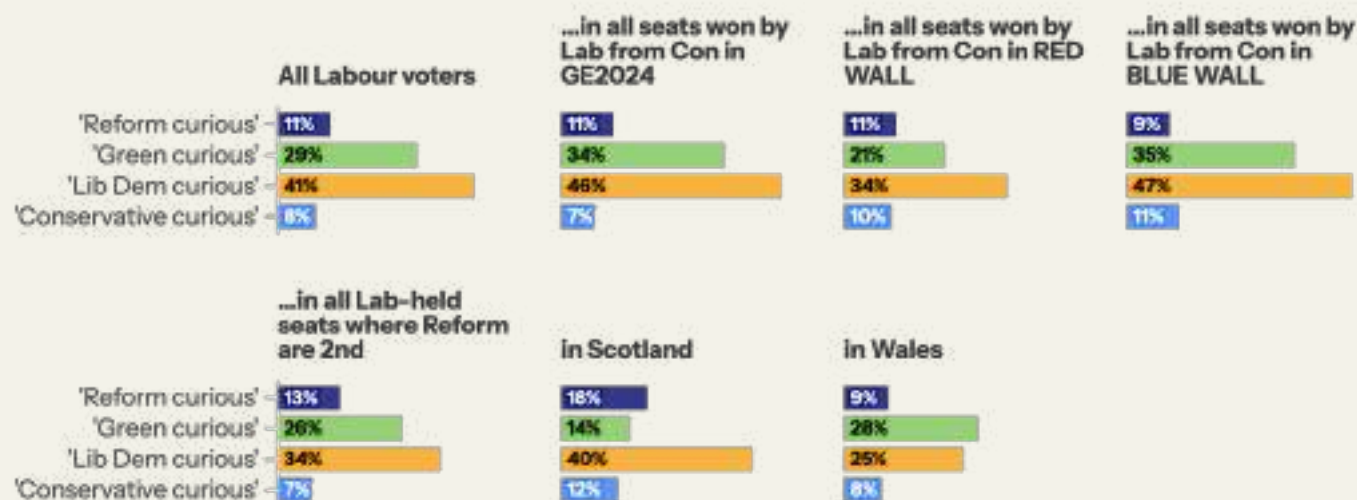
All Labour voters

...in all seats won by Lab from Con in GE2024

...in all seats won by Lab from Con in RED WALL

...in all seats won by Lab from Con in BLUE WALL

| | All Labour voters | ...in all seats won by Lab from Con in GE2024 | ...in all seats won by Lab from Con in RED WALL | ...in all seats won by Lab from Con in BLUE WALL |
|---|---|---|---|---|
| 'Reform curious' | 11% | 11% | 11% | 9% |
| 'Green curious' | 29% | 34% | 21% | 35% |
| 'Lib Dem curious' | 41% | 46% | 34% | 47% |
| 'Conservative curious' | 8% | 7% | 10% | 11% |

| | ...in all Lab-held seats where Reform are 2nd | in Scotland | in Wales |
|---|---|---|---|
| 'Reform curious' | 13% | 18% | 9% |
| 'Green curious' | 26% | 14% | 28% |
| 'Lib Dem curious' | 34% | 40% | 25% |
| 'Conservative curious' | 7% | 12% | 8% |